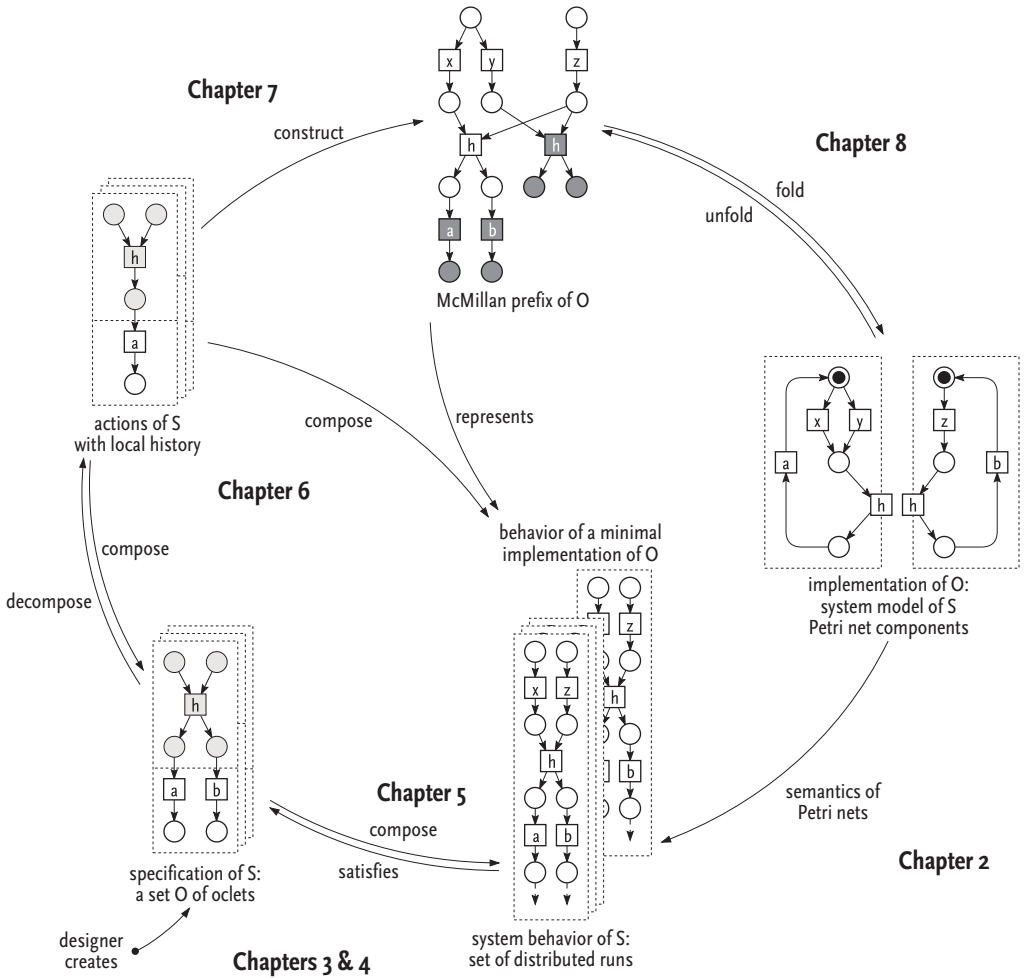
x y z
Chapter 7
construct
h h
Chapter 8
fold
unfold
a b
h
McMillan prefix of O
a
x y z
a b
actions of S with local history
compose
represents
h h
Chapter 6
behavior of a minimal implementation of O
compose
z
implementation of O: system model of S Petri net components
decompose
x z
h
h
h
b
Chapter 5
a b
a b
semantics of Petri nets
compose
specification of S: a set O of oclets
satisfies
Chapter 2
designer creates
Chapters 3 & 4
system behavior of S: set of distributed runs